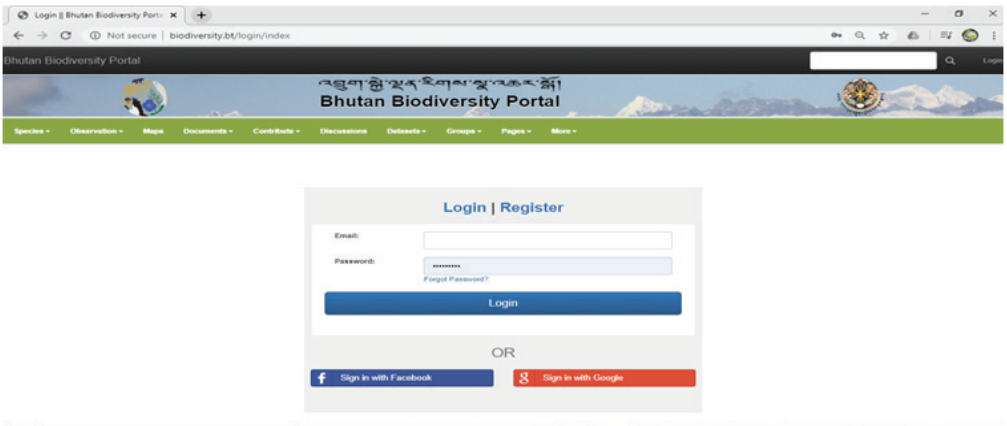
Login || Bhutan Biodiversity Porta ×

Not secure | biodiversity.bt/login/index

Bhutan Biodiversity Portal

Login

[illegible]

Bhutan Biodiversity Portal

Species ▾ Observation ▾ Maps Documents ▾ Contribute ▾ Discussions Datasets ▾ Groups ▾ Pages ▾ More ▾

Login | Register

Email:

Password: ••••••••••

Forgot Password?

Login

OR

Sign in with Facebook

Sign in with Google